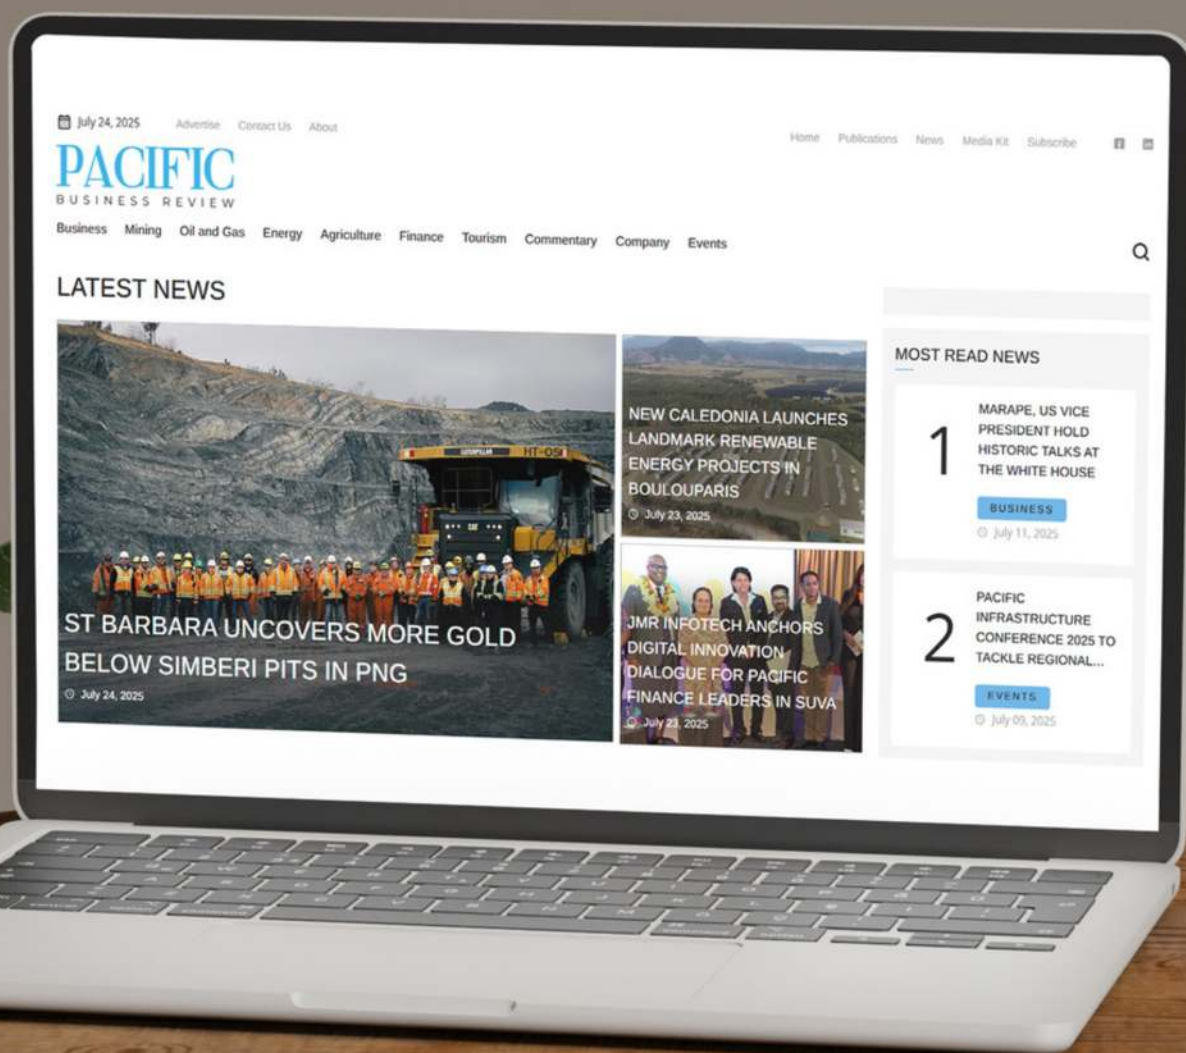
July 24, 2025 Advertise Contact Us About

Home Publications News Media Kit Subscribe

PACIFIC
BUSINESS REVIEW

Business Mining Oil and Gas Energy Agriculture Finance Tourism Commentary Company Events

LATEST NEWS

CATERPILLAR HT-05

ST BARBARA UNCOVERS MORE GOLD BELOW SIMBERI PITS IN PNG

July 24, 2025

NEW CALEDONIA LAUNCHES LANDMARK RENEWABLE ENERGY PROJECTS IN BOULOUPARIS

July 23, 2025

JMR INFOTECH ANCHORS DIGITAL INNOVATION DIALOGUE FOR PACIFIC FINANCE LEADERS IN SUVA

July 23, 2025

MOST READ NEWS

1

MARAPE, US VICE PRESIDENT HOLD HISTORIC TALKS AT THE WHITE HOUSE

BUSINESS

July 11, 2025

2

PACIFIC INFRASTRUCTURE CONFERENCE 2025 TO TACKLE REGIONAL...

EVENTS

July 09, 2025